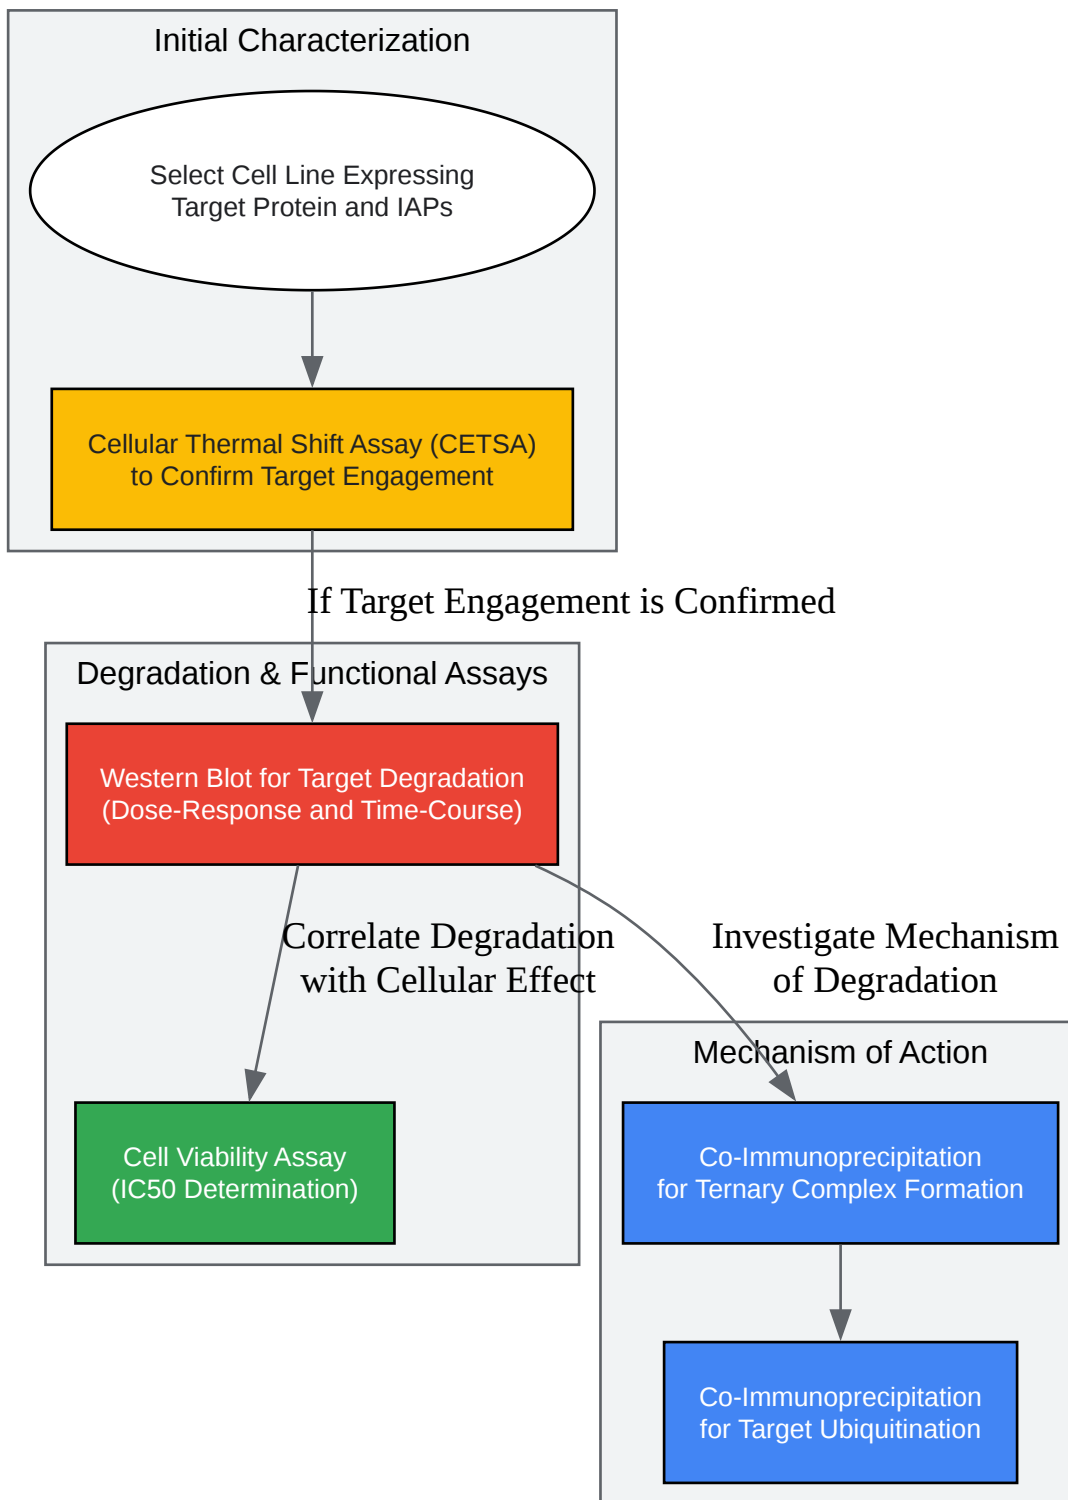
Initial Characterization

Select Cell Line Expressing Target Protein and IAPs

Cellular Thermal Shift Assay (CETSA) to Confirm Target Engagement

If Target Engagement is Confirmed

Degradation & Functional Assays

Western Blot for Target Degradation (Dose-Response and Time-Course)

Correlate Degradation with Cellular Effect

Investigate Mechanism of Degradation

Cell Viability Assay (IC50 Determination)

Mechanism of Action

Co-Immunoprecipitation for Ternary Complex Formation

Co-Immunoprecipitation for Target Ubiquitination